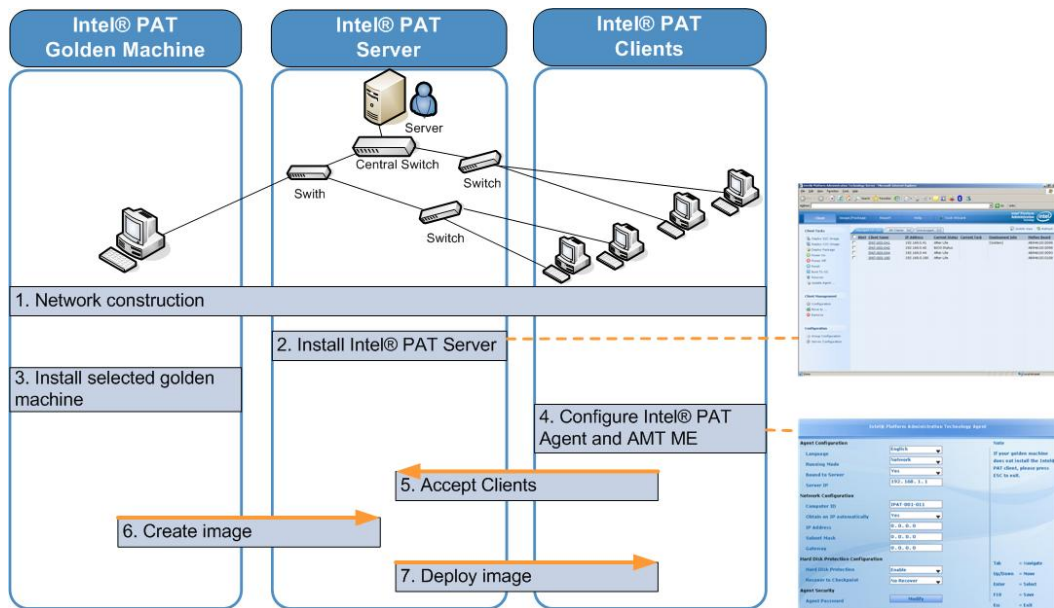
Intel® PAT Golden Machine

Intel® PAT Server

Intel® PAT Clients

Server

Central Switch

Swith

Switch

Switch

1. Network construction

2. Install Intel® PAT Server

3. Install selected golden machine

4. Configure Intel® PAT Agent and AMT ME

5. Accept Clients

6. Create image

7. Deploy image

Intel® Platform Administration Technology Agent

Agent Configuration

Language

English

Running Mode

Network

Bound to Server

Yes

Server IP

192.168.1.1

Network Configuration

Computer ID

IPAT-002-011

Obtain an IP automatically

Yes

IP Address

0.0.0.0

Subnet Mask

0.0.0.0

Gateway

0.0.0.0

Hard Disk Protection Configuration

Hard Disk Protection

Enable

Require to Checkpoint

No Recover

Agent Security

Agent Password

Modify

Note

If your golden machine does not install the Intel® PAT client, please press ESC to exit.

Tab = Navigate

Up/Down = Move

Enter = Select

F10 = Save

Esc = Exit